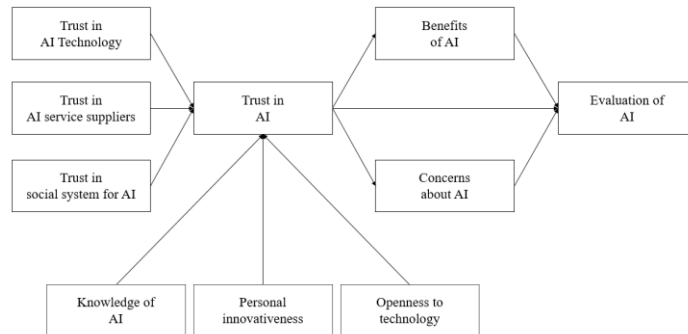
Trust in AI Technology

Trust in AI service suppliers

Trust in social system for AI

Trust in AI

Benefits of AI

Concerns about AI

Evaluation of AI

Knowledge of AI

Personal innovativeness

Openness to technology